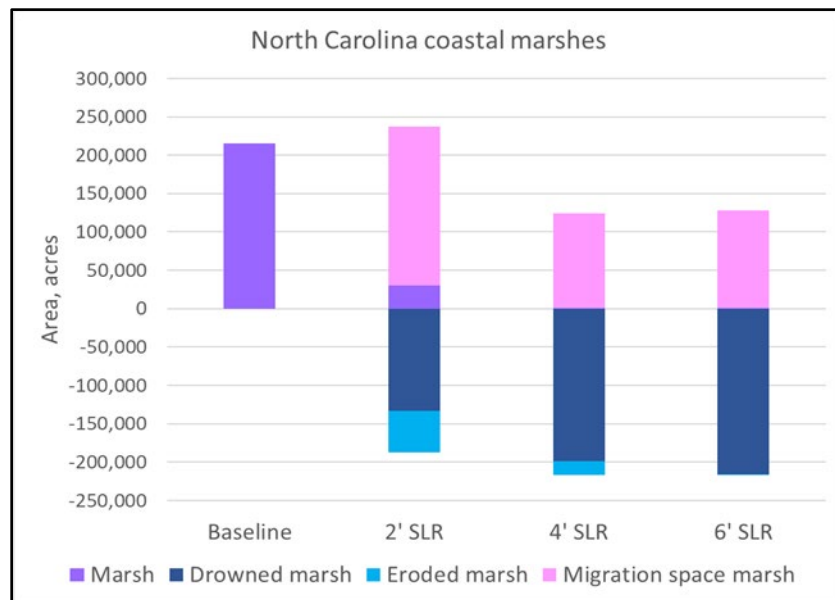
North Carolina coastal marshes

Area, acres

300,000
250,000
200,000
150,000
100,000
50,000
0
-50,000
-100,000
-150,000
-200,000
-250,000

Baseline
2' SLR
4' SLR
6' SLR

Marsh
Drowned marsh
Eroded marsh
Migration space marsh